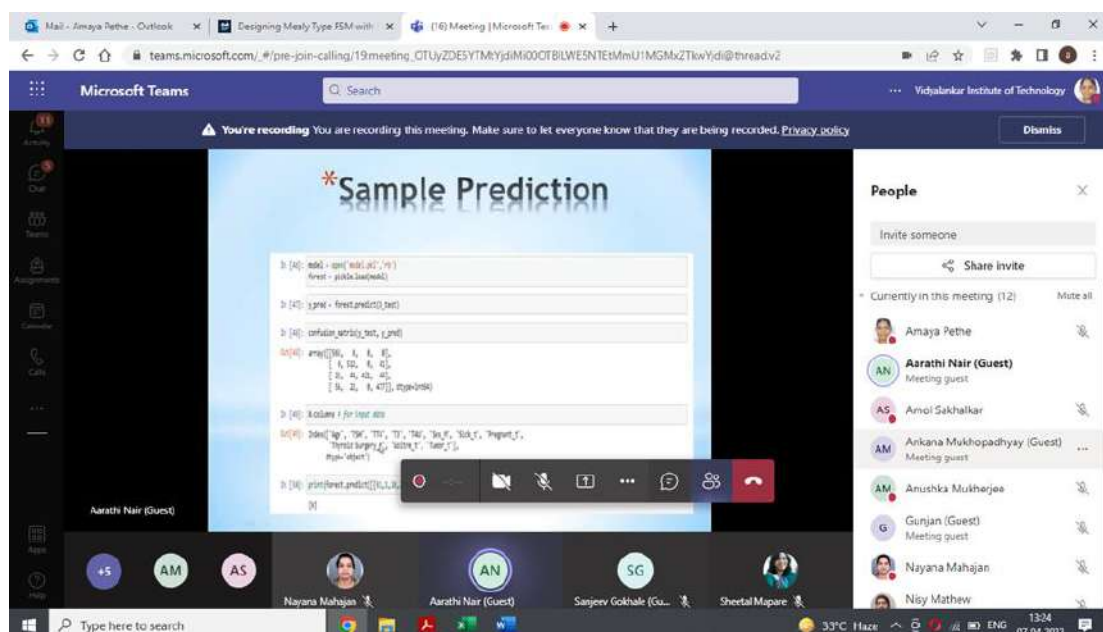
Mail - Amaya Pethe - Outlook | Designing Mealy Type FSM with | (16) Meeting | Microsoft Tea

teams.microsoft.com/_#/pre-join-calling/19:meeting_OTUyZDE5YTMtYjdiMi00OTBlLWE5NTEtMmU1MGMxZTkwYjdi@thread.v2

Microsoft Teams

Search

Vidyalankar Institute of Technology

Activity
Chat
Teams
Assignments
Calendar
Calls
Apps
Help

You're recording You are recording this meeting. Make sure to let everyone know that they are being recorded. Privacy policy

Dismiss

*Sample Prediction

In [41]: model = open('model.pkl','rb')
forest = pickle.load(model)

In [47]: y_pred = forest.predict(X_test)

In [48]: confusion_matrix(y_test, y_pred)

Out[48]: array([[ 50, 0, 0, 0],
[ 0, 132, 0, 0],
[ 2, 0, 42, 0],
[ 0, 2, 0, 477]], dtype=int64)

In [49]: X.columns # for input data

Out[49]: Index(['Age', 'TSH', 'TT4', 'T3', 'T4U', 'Sex_M', 'Sick_t', 'Pregnant_t',
'Thyroid Surgery_t', 'Goitre_t', 'Tumor_t'],
dtype='object')

In [50]: print(forest.predict([[0,1,0,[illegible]
[0]

Aarathi Nair (Guest)

People

Invite someone

Share invite

Currently in this meeting (12) Mute all

Amaya Pethe
Aarathi Nair (Guest)
Meeting guest
Amol Sakhalkar
Ankana Mukhopadhyay (Guest)
Meeting guest
Anushka Mukherjee
Gunjan (Guest)
Meeting guest
Nayana Mahajan
Nisy Mathew

+5 AM AS AN SG
Nayana Mahajan
Aarathi Nair (Guest)
Sanjeev Gokhale (Gu...
Sheetal Mapare

Type here to search

33°C Haze ENG 13:24 07-04-2023